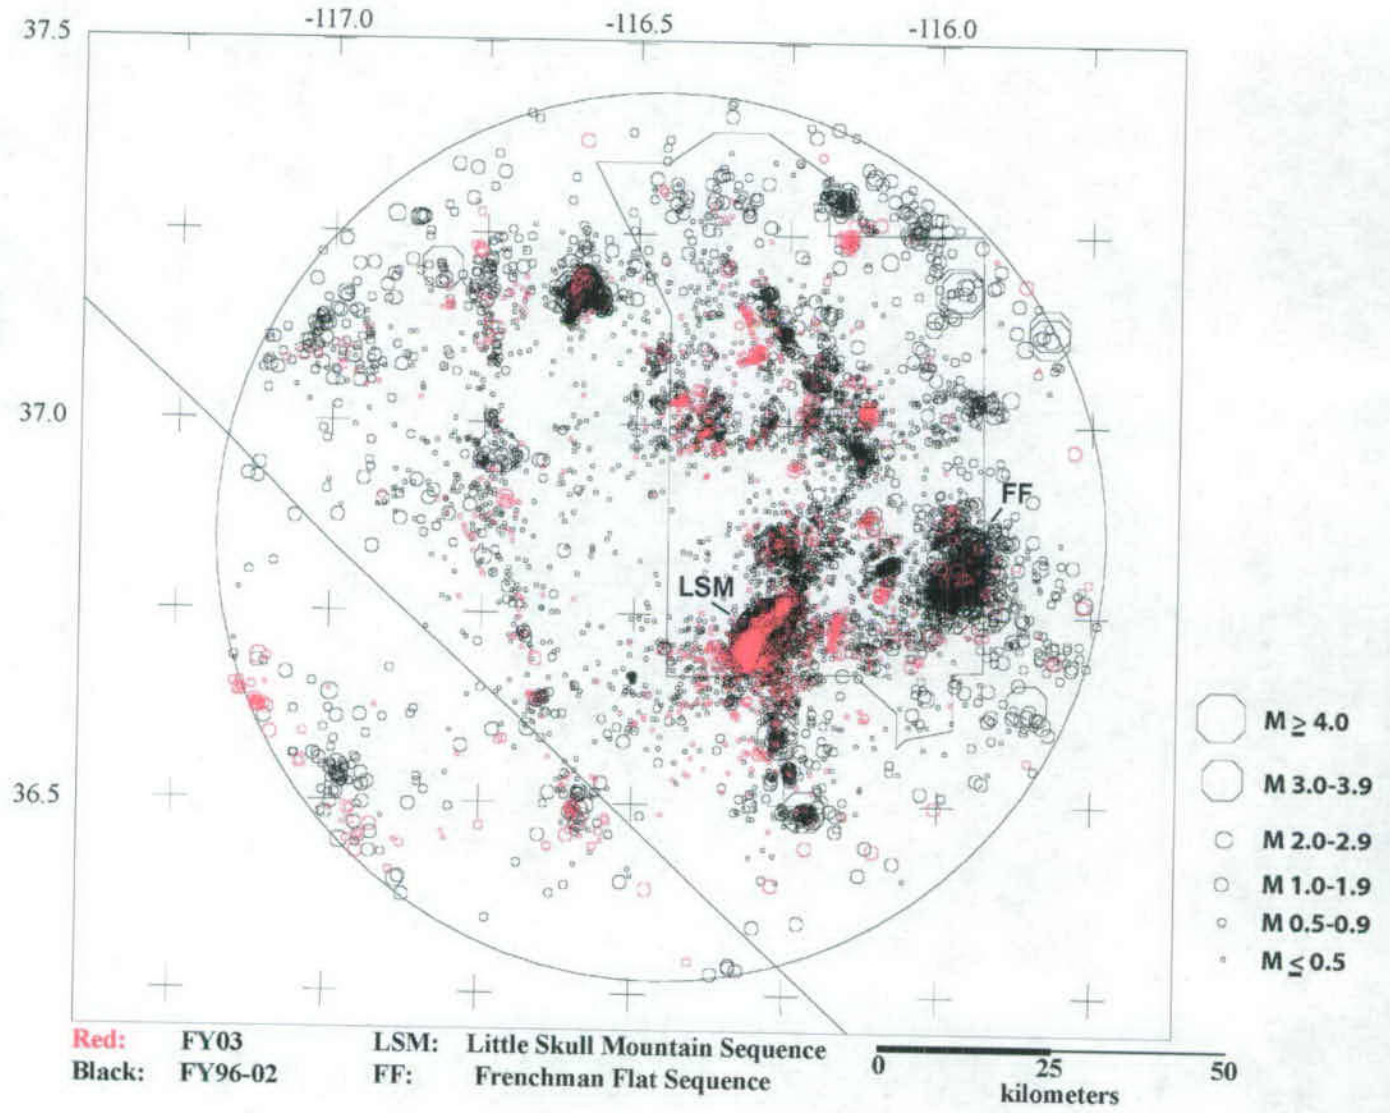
-117.0 -116.5 -116.0

37.5

37.0

36.5

FF

LSM

$M \geq 4.0$

M 3.0-3.9

M 2.0-2.9

M 1.0-1.9

M 0.5-0.9

$M \leq 0.5$

Red: FY03
Black: FY96-02

LSM: Little Skull Mountain Sequence
FF: Frenchman Flat Sequence

0 25 50
kilometers